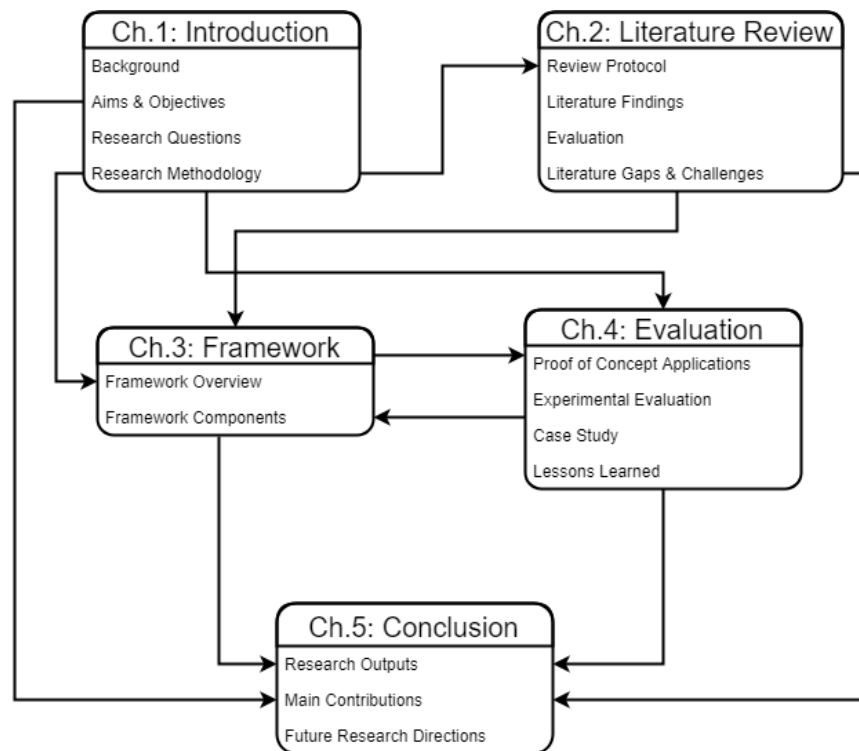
Ch.1: Introduction
Background
Aims & Objectives
Research Questions
Research Methodology

Ch.2: Literature Review
Review Protocol
Literature Findings
Evaluation
Literature Gaps & Challenges

Ch.3: Framework
Framework Overview
Framework Components

Ch.4: Evaluation
Proof of Concept Applications
Experimental Evaluation
Case Study
Lessons Learned

Ch.5: Conclusion
Research Outputs
Main Contributions
Future Research Directions